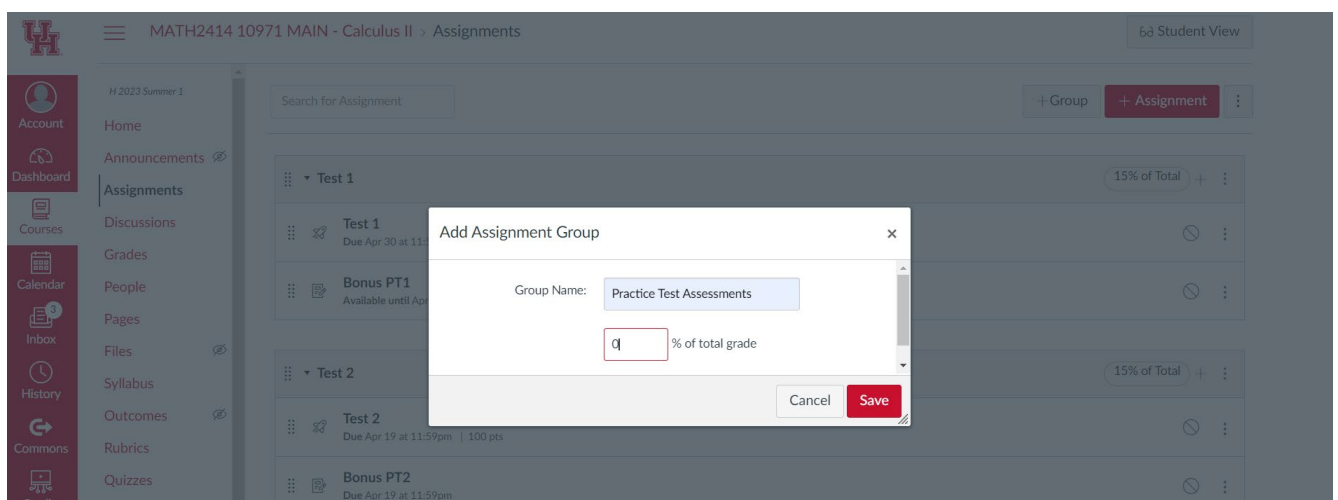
MATH2414 10971 MAIN - Calculus II > Assignments

Student View

Account
Dashboard
Courses
Calendar
3
Inbox
History
Commons

H 2023 Summer 1
Home
Announcements
Assignments
Discussions
Grades
People
Pages
Files
Syllabus
Outcomes
Rubrics
Quizzes

Search for Assignment

+ Group
+ Assignment

Test 1
15% of Total

Test 1
Due Apr 30 at 11:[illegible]

Bonus PT1
Available until Ap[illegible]

Test 2
15% of Total

Test 2
Due Apr 19 at 11:59pm | 100 pts

Bonus PT2
Due Apr 19 at 11:59pm

Add Assignment Group

Group Name: Practice Test Assessments

0 % of total grade

Cancel
Save